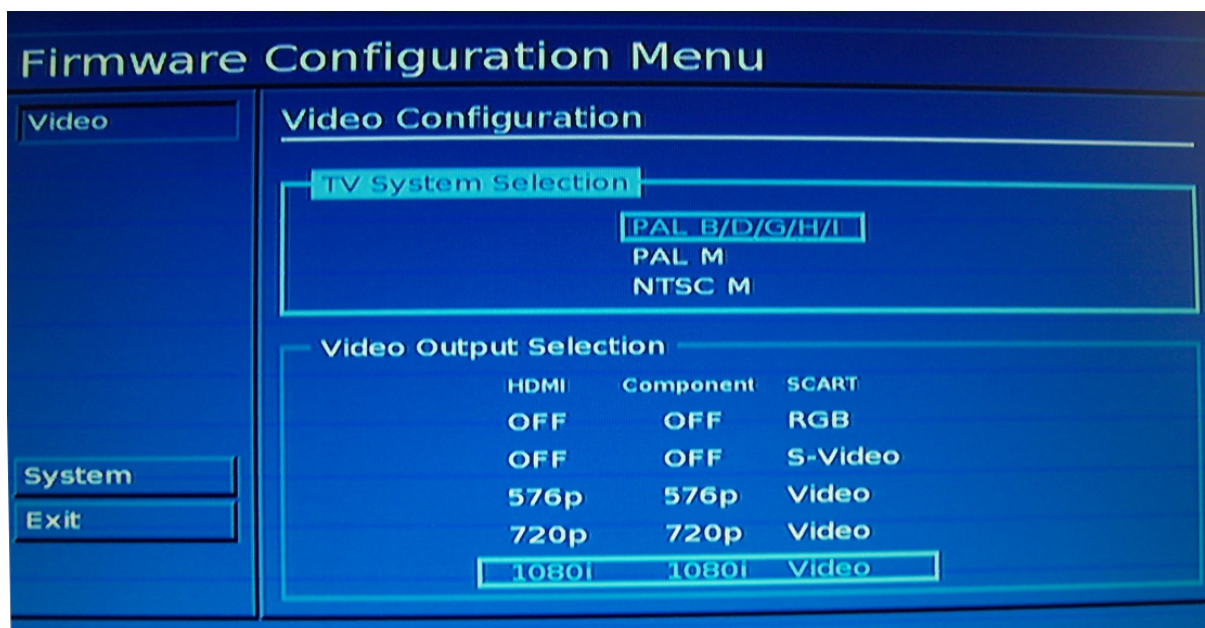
Firmware Configuration Menu

Video

System

Exit

Video Configuration

TV System Selection

PAL B/D/G/H/I
PAL M
NTSC M

Video Output Selection

| HDMI | Component | SCART |
|---|---|---|
| OFF | OFF | RGB |
| OFF | OFF | S-Video |
| 576p | 576p | Video |
| 720p | 720p | Video |
| 1080i | 1080i | Video |